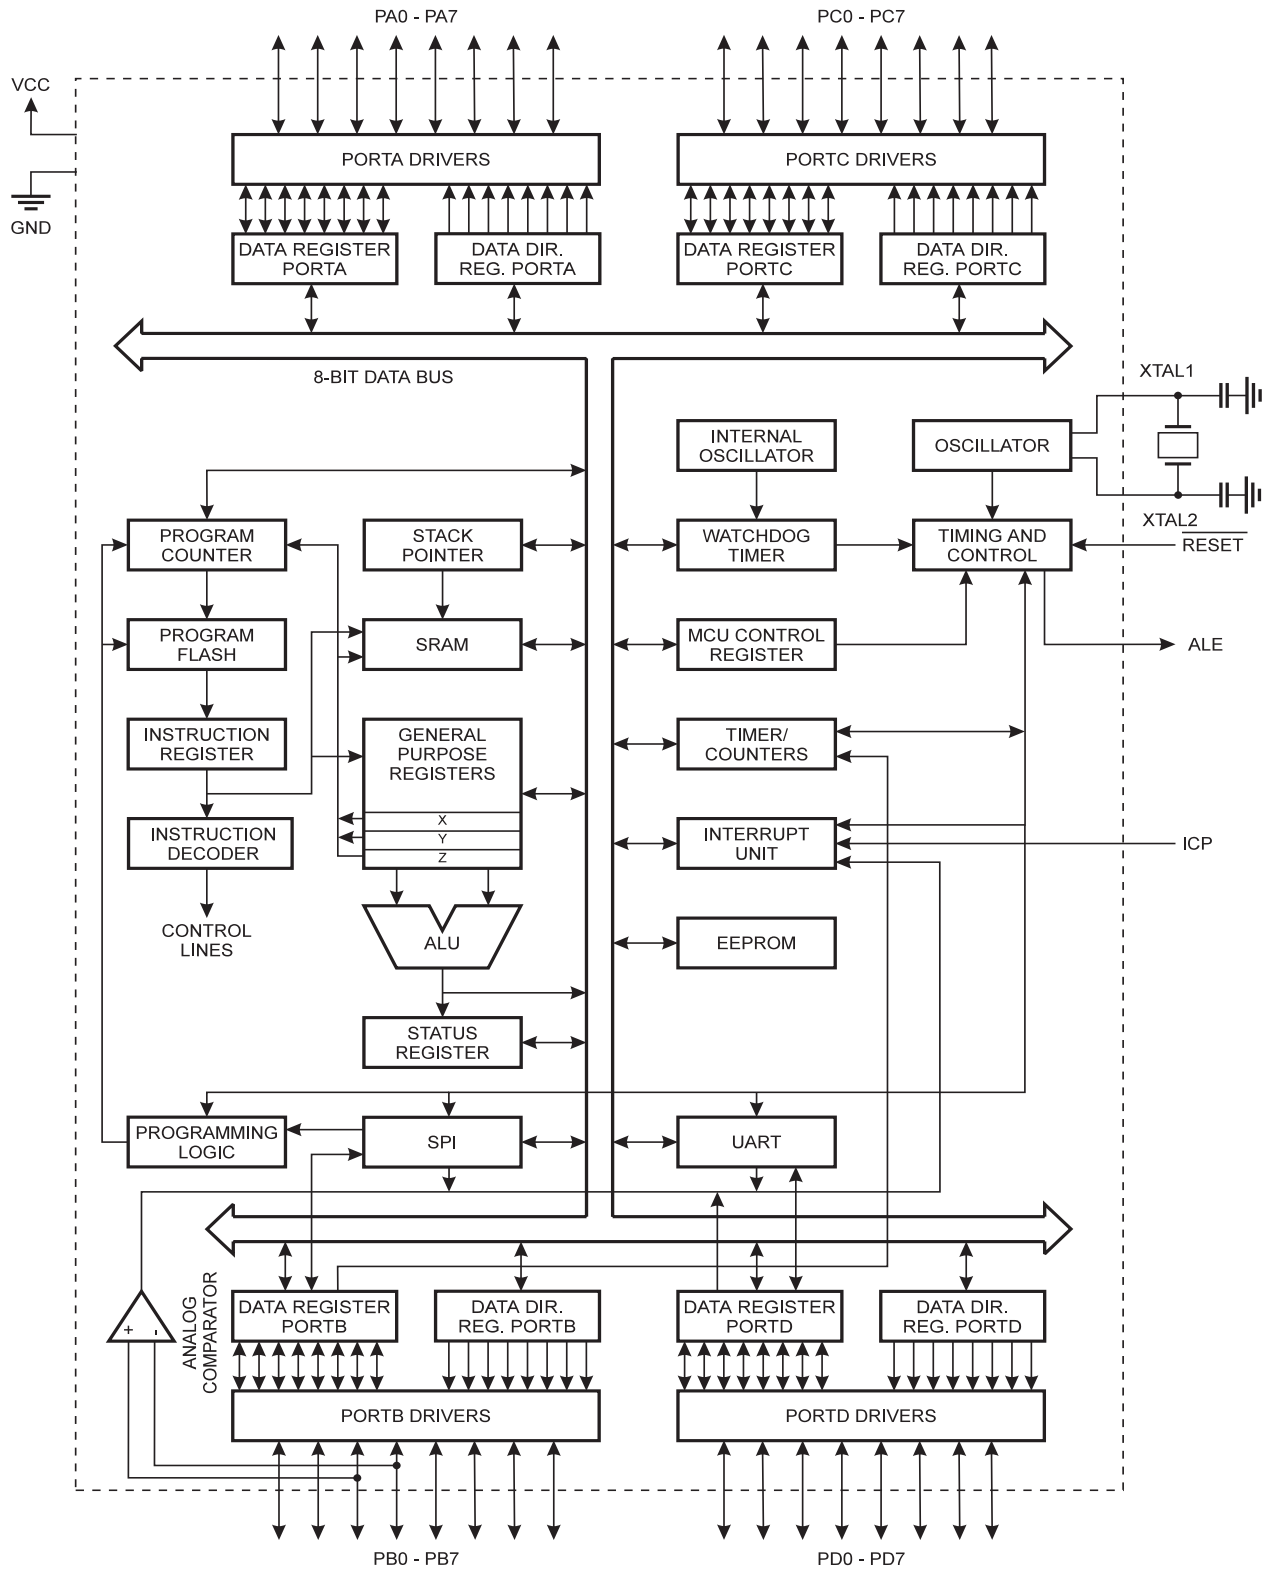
PA0 - PA7

PC0 - PC7

VCC

GND

PORTA DRIVERS

PORTC DRIVERS

DATA REGISTER PORTA

DATA DIR. REG. PORTA

DATA REGISTER PORTC

DATA DIR. REG. PORTC

8-BIT DATA BUS

XTAL1

INTERNAL OSCILLATOR

OSCILLATOR

XTAL2

$\overline{RESET}$

PROGRAM COUNTER

STACK POINTER

WATCHDOG TIMER

TIMING AND CONTROL

PROGRAM FLASH

SRAM

MCU CONTROL REGISTER

ALE

INSTRUCTION REGISTER

GENERAL PURPOSE REGISTERS

TIMER/ COUNTERS

X

Y

Z

INSTRUCTION DECODER

INTERRUPT UNIT

ICP

CONTROL LINES

ALU

EEPROM

STATUS REGISTER

PROGRAMMING LOGIC

SPI

UART

ANALOG COMPARATOR

+

-

DATA REGISTER PORTB

DATA DIR. REG. PORTB

DATA REGISTER PORTD

DATA DIR. REG. PORTD

PORTB DRIVERS

PORTD DRIVERS

PB0 - PB7

PD0 - PD7